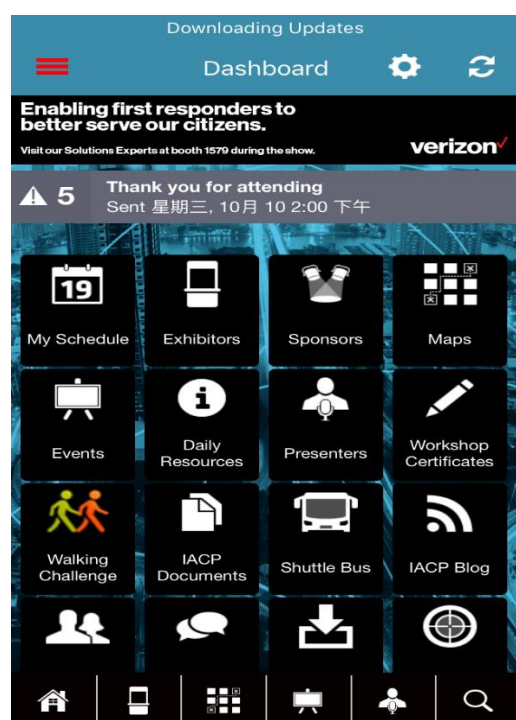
Downloading Updates

Dashboard

Enabling first responders to better serve our citizens.

Visit our Solutions Experts at booth 1579 during the show.

verizon✓

5

Thank you for attending

Sent 星期三, 10月 10 2:00 下午

19

My Schedule

Exhibitors

Sponsors

Maps

Events

Daily Resources

Presenters

Workshop Certificates

Walking Challenge

IACP Documents

Shuttle Bus

IACP Blog